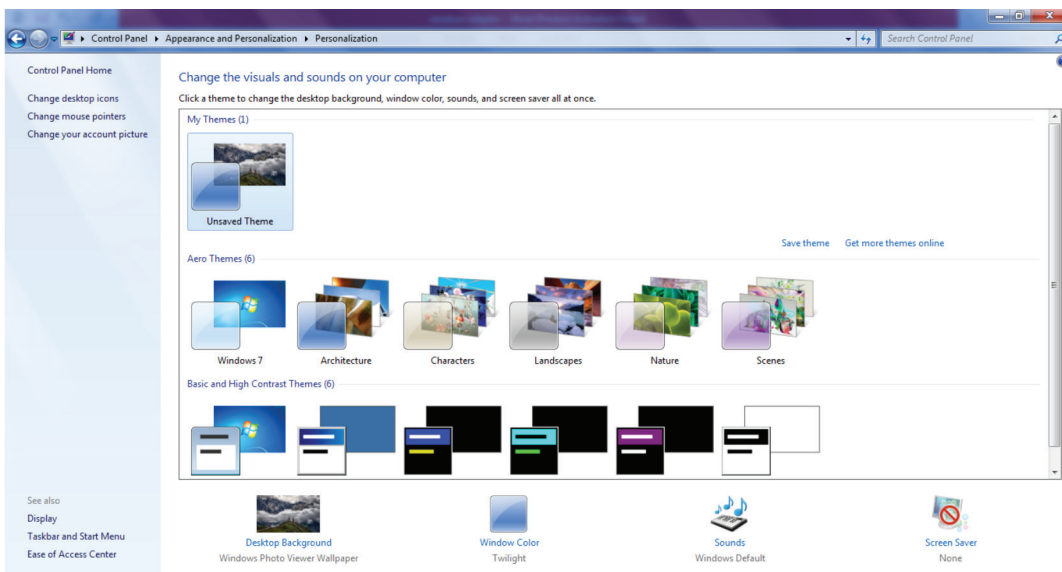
Control Panel ▸ Appearance and Personalization ▸ Personalization

Search Control Panel

Control Panel Home

Change desktop icons

Change mouse pointers

Change your account picture

Change the visuals and sounds on your computer

Click a theme to change the desktop background, window color, sounds, and screen saver all at once.

My Themes (1)

Unsaved Theme

Save theme

Get more themes online

Aero Themes (6)

Windows 7

Architecture

Characters

Landscapes

Nature

Scenes

Basic and High Contrast Themes (6)

See also

Display

Taskbar and Start Menu

Ease of Access Center

Desktop Background
Windows Photo Viewer Wallpaper

Window Color
Twilight

Sounds
Windows Default

Screen Saver
None